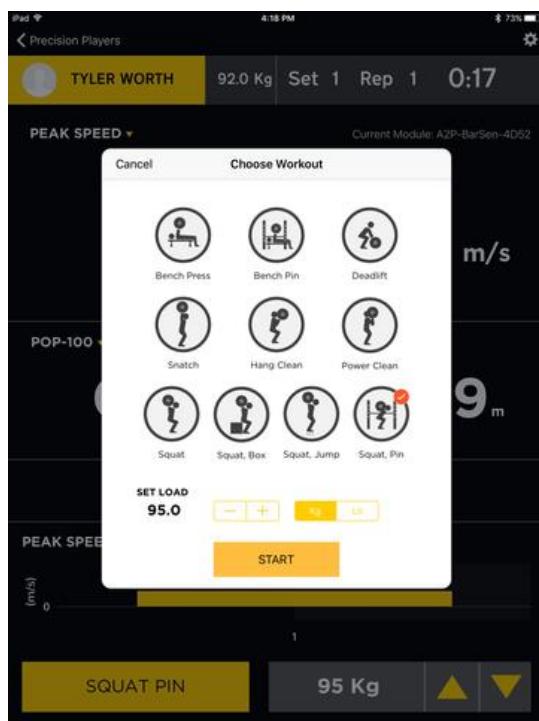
iPad
4:18 PM
73%
Precision Players

TYLER WORTH
92.0 Kg Set 1 Rep 1 0:17

PEAK SPEED
Current Module: A2P-BarSen-4D52

m/s

POP-100

9 m

PEAK SPEE

(m/s)
0
1

Cancel
Choose Workout

Bench Press
Bench Pin
Deadlift
Snatch
Hang Clean
Power Clean
Squat
Squat, Box
Squat, Jump
Squat, Pin

SET LOAD
95.0
−
+
Kg
Lb

START

SQUAT PIN
95 Kg